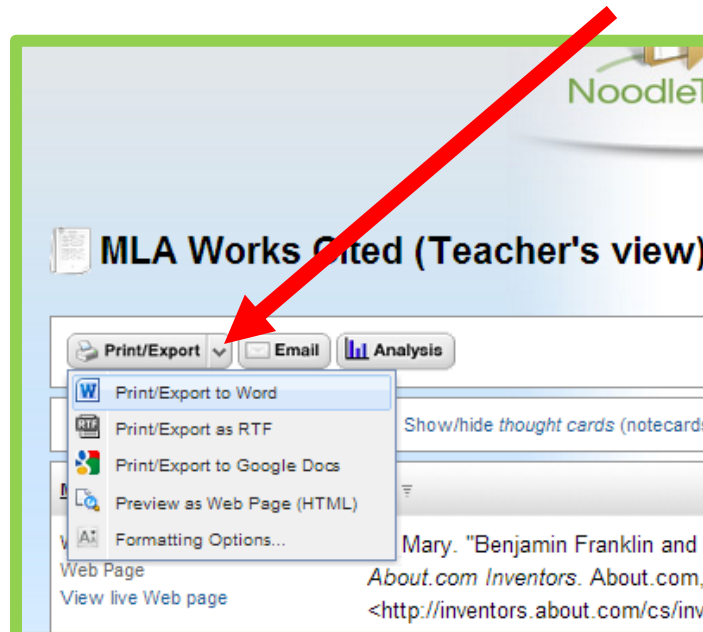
NoodleT

MLA Works Cited (Teacher's view)

Print/Export

Email

Analysis

Print/Export to Word

Print/Export as RTF

Print/Export to Google Docs

Preview as Web Page (HTML)

Formatting Options...

Show/hide *thought cards* (notecards

Web Page

View live Web page

Mary. "Benjamin Franklin and

*About.com Inventors.* About.com,

<http://inventors.about.com/cs/inv